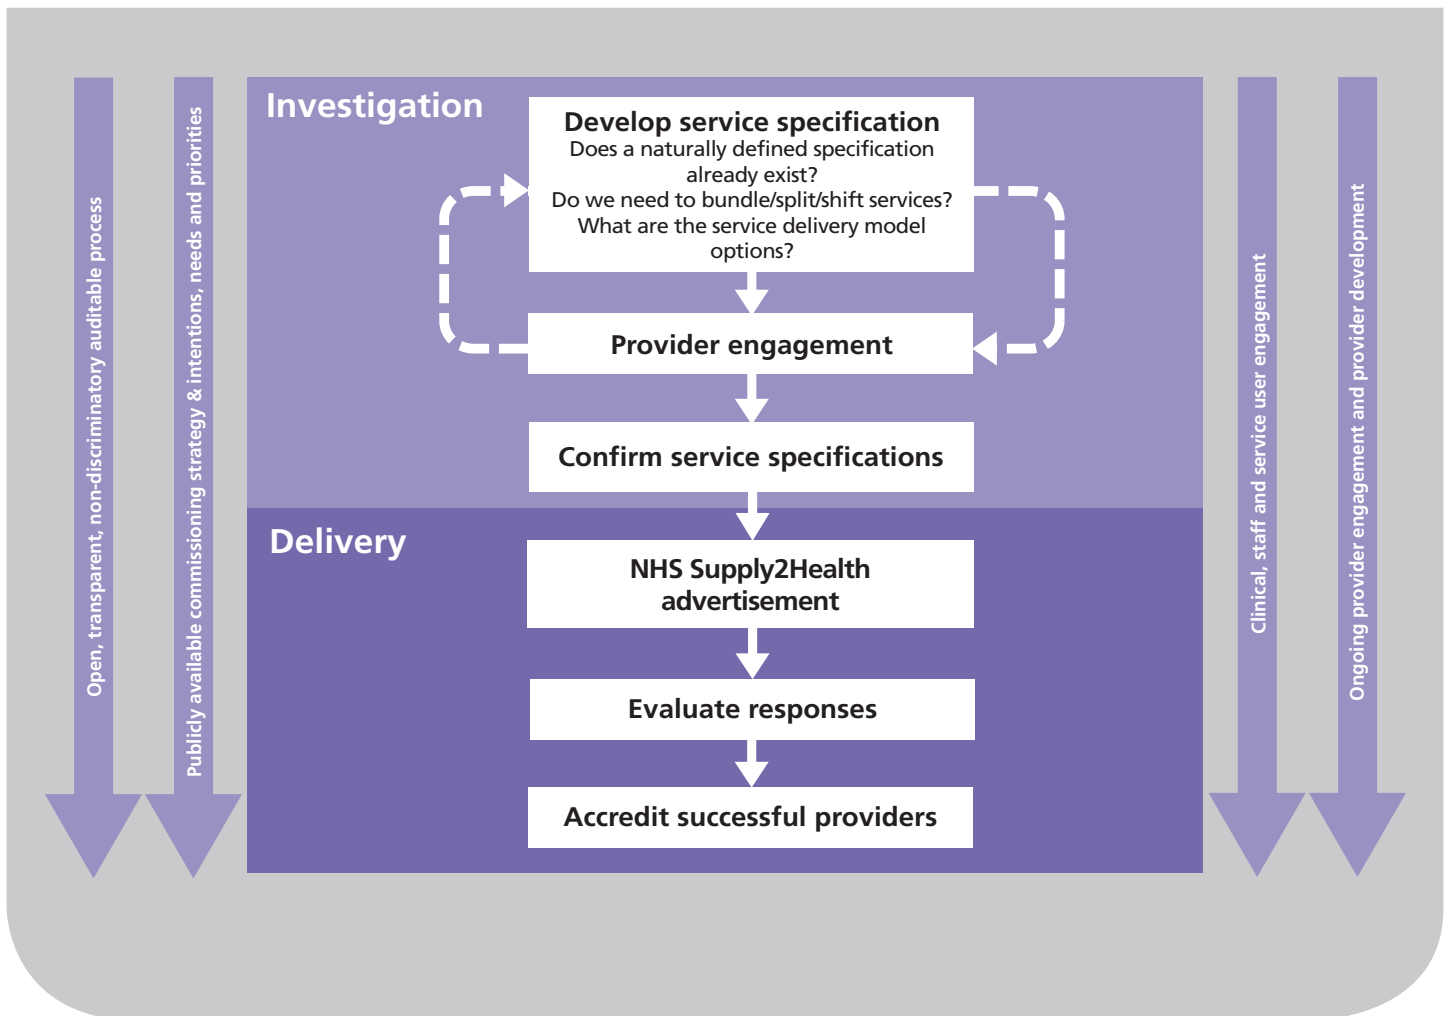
Open, transparent, non-discriminatory auditable process

Publicly available commissioning strategy & intentions, needs and priorities

Investigation

Develop service specification
Does a naturally defined specification already exist?
Do we need to bundle/split/shift services?
What are the service delivery model options?

Provider engagement

Confirm service specifications

Delivery

NHS Supply2Health advertisement

Evaluate responses

Accredit successful providers

Clinical, staff and service user engagement

Ongoing provider engagement and provider development